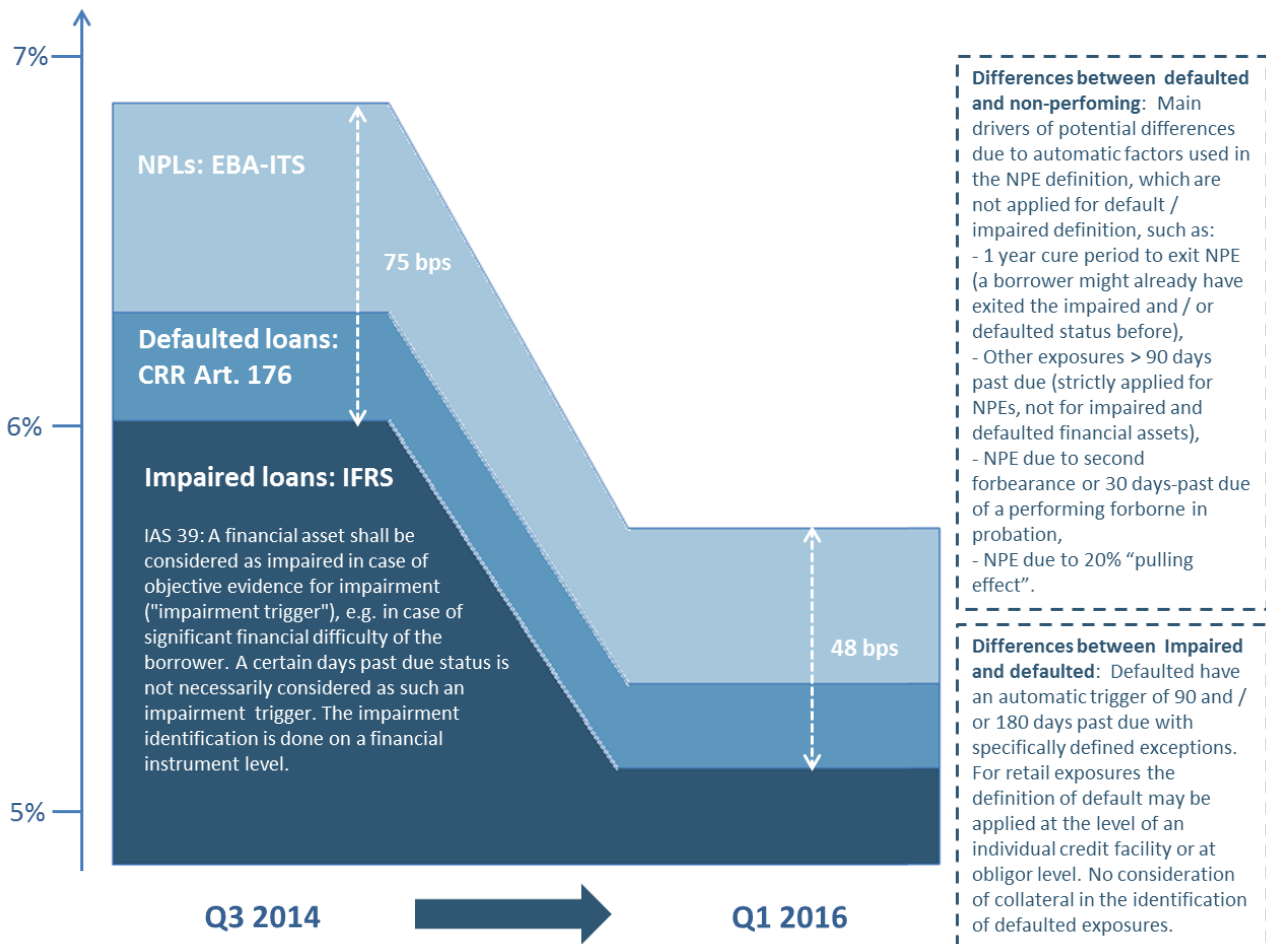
7%

6%

5%

NPLs: EBA-ITS

75 bps

Defaulted loans: CRR Art. 176

Impaired loans: IFRS

IAS 39: A financial asset shall be considered as impaired in case of objective evidence for impairment ("impairment trigger"), e.g. in case of significant financial difficulty of the borrower. A certain days past due status is not necessarily considered as such an impairment trigger. The impairment identification is done on a financial instrument level.

48 bps

Q3 2014

Q1 2016

Differences between defaulted and non-perfoming: Main drivers of potential differences due to automatic factors used in the NPE definition, which are not applied for default / impaired definition, such as:
- 1 year cure period to exit NPE (a borrower might already have exited the impaired and / or defaulted status before),
- Other exposures > 90 days past due (strictly applied for NPEs, not for impaired and defaulted financial assets),
- NPE due to second forbearance or 30 days-past due of a performing forborne in probation,
- NPE due to 20% "pulling effect".

Differences between Impaired and defaulted: Defaulted have an automatic trigger of 90 and / or 180 days past due with specifically defined exceptions. For retail exposures the definition of default may be applied at the level of an individual credit facility or at obligor level. No consideration of collateral in the identification of defaulted exposures.